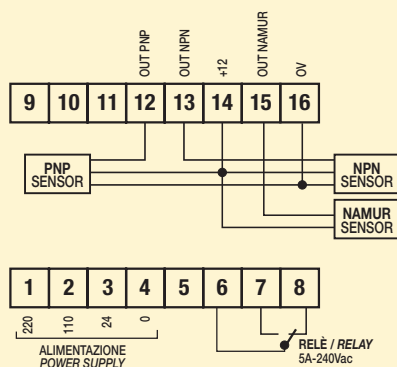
OUT PNP
OUT NPN
+12
OUT NAMUR
0V

| 9 | 10 | 11 | 12 | 13 | 14 | 15 | 16 |
|---|---|---|---|---|---|---|---|

PNP SENSOR

NPN SENSOR

NAMUR SENSOR

| 1 | 2 | 3 | 4 | 5 | 6 | 7 | 8 |
|---|---|---|---|---|---|---|---|

220
110
24
0

ALIMENTAZIONE
POWER SUPPLY

RELÈ / RELAY
5A-240Vac